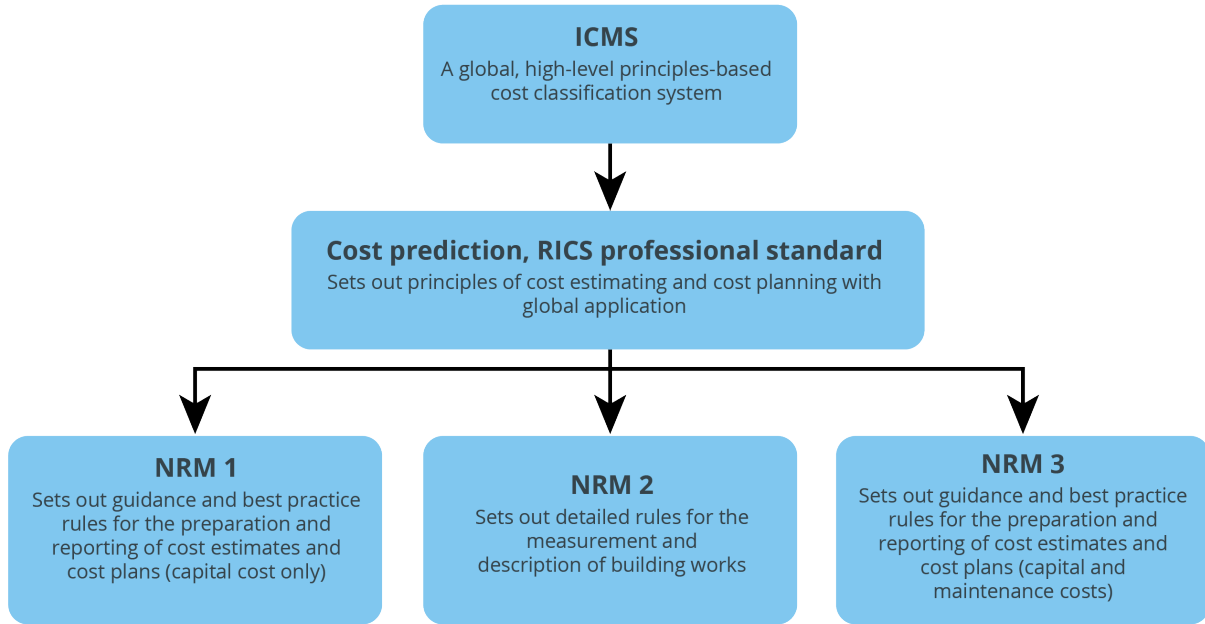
ICMS
A global, high-level principles-based cost classification system

Cost prediction, RICS professional standard
Sets out principles of cost estimating and cost planning with global application

NRM 1
Sets out guidance and best practice rules for the preparation and reporting of cost estimates and cost plans (capital cost only)

NRM 2
Sets out detailed rules for the measurement and description of building works

NRM 3
Sets out guidance and best practice rules for the preparation and reporting of cost estimates and cost plans (capital and maintenance costs)